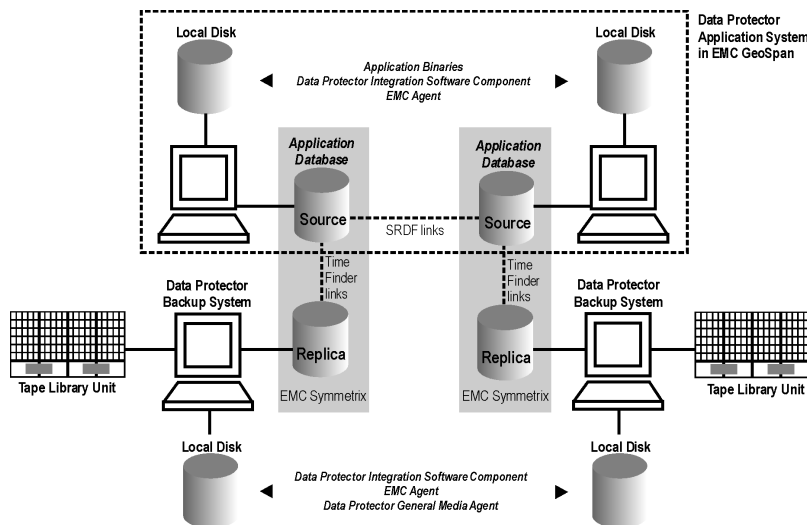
Data Protector Application System in EMC GeoSpan

Local Disk

Local Disk

Application Binaries
Data Protector Integration Software Component
EMC Agent

Application Database

Application Database

Source

SRDF links

Source

Time Finder links

Time Finder links

Data Protector Backup System

Data Protector Backup System

Replica

Replica

Tape Library Unit

EMC Symmetrix

EMC Symmetrix

Tape Library Unit

Local Disk

Local Disk

Data Protector Integration Software Component
EMC Agent
Data Protector General Media Agent